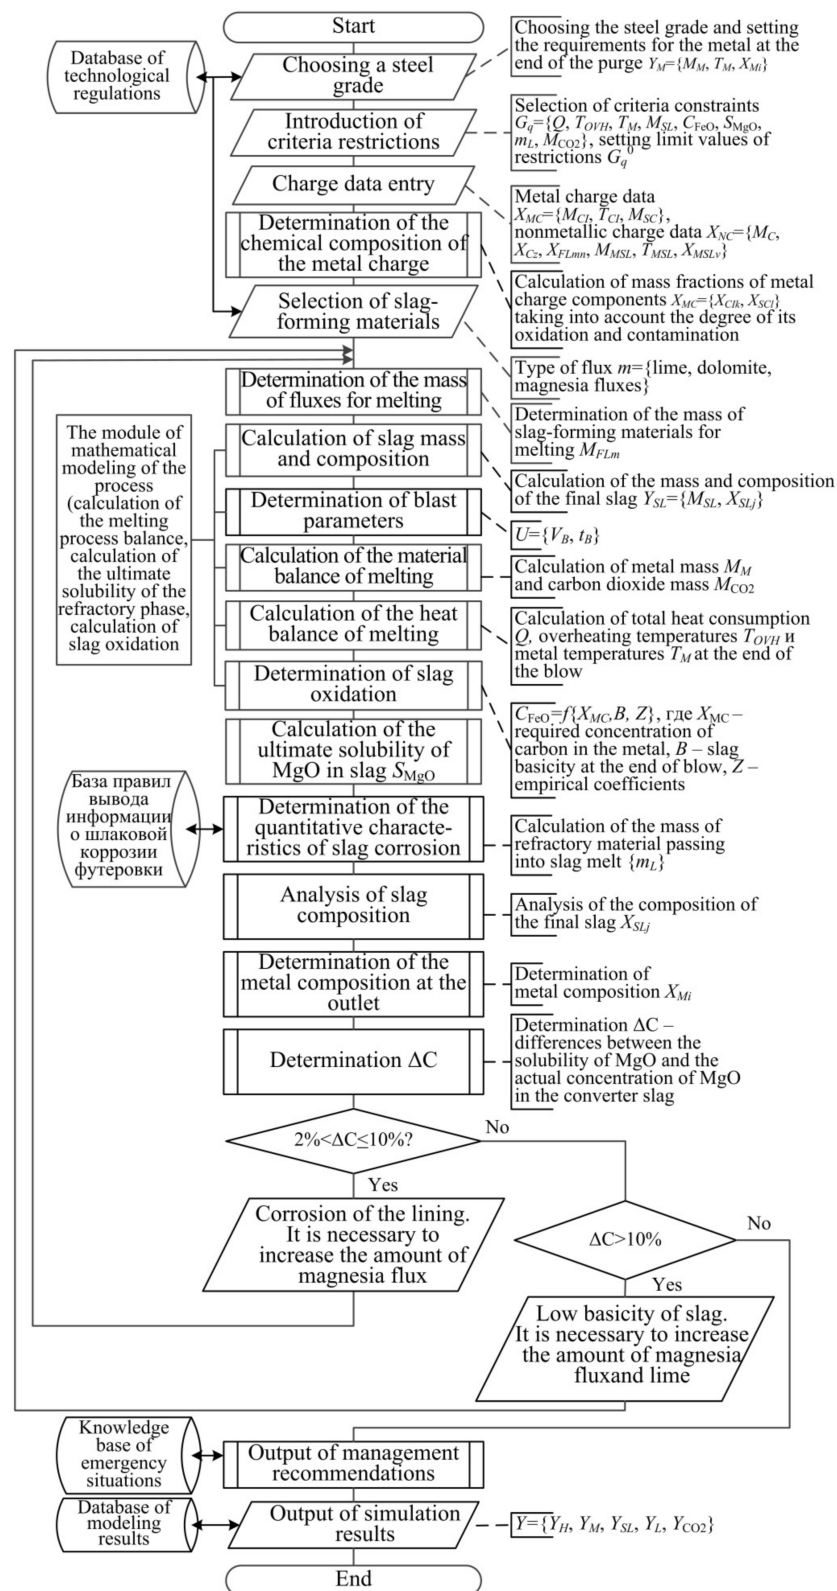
Start

Database of technological regulations

Choosing a steel grade

Choosing the steel grade and setting the requirements for the metal at the end of the purge $Y_M=\{M_M, T_M, X_{Mi}\}$

Introduction of criteria restrictions

Selection of criteria constraints $G_q=\{Q, T_{OVH}, T_M, M_{SL}, C_{FeO}, S_{MgO}, m_L, M_{CO2}\}$, setting limit values of restrictions $G_q^0$

Charge data entry

Metal charge data $X_{MC}=\{M_{Cl}, T_{Cl}, M_{SC}\}$, nonmetallic charge data $X_{NC}=\{M_C, X_{Cz}, X_{FLmn}, M_{MSL}, T_{MSL}, X_{MSLv}\}$

Determination of the chemical composition of the metal charge

Calculation of mass fractions of metal charge components $X_{MC}=\{X_{Clk}, X_{SCl}\}$ taking into account the degree of its oxidation and contamination

Selection of slag-forming materials

Type of flux $m$=\{lime, dolomite, magnesia fluxes\}

Determination of the mass of fluxes for melting

Determination of the mass of slag-forming materials for melting $M_{FLm}$

The module of mathematical modeling of the process (calculation of the melting process balance, calculation of the ultimate solubility of the refractory phase, calculation of slag oxidation

Calculation of slag mass and composition

Calculation of the mass and composition of the final slag $Y_{SL}=\{M_{SL}, X_{SLj}\}$

Determination of blast parameters

$U=\{V_B, t_B\}$

Calculation of the material balance of melting

Calculation of metal mass $M_M$ and carbon dioxide mass $M_{CO2}$

Calculation of the heat balance of melting

Calculation of total heat consumption $Q$, overheating temperatures $T_{OVH}$ и metal temperatures $T_M$ at the end of the blow

Determination of slag oxidation

$C_{FeO}=f\{X_{MC}, B, Z\}$, где $X_{MC}$ – required concentration of carbon in the metal, $B$ – slag basicity at the end of blow, $Z$ – empirical coefficients

Calculation of the ultimate solubility of MgO in slag $S_{MgO}$

База правил вывода информации о шлаковой коррозии футеровки

Determination of the quantitative characteristics of slag corrosion

Calculation of the mass of refractory material passing into slag melt $\{m_L\}$

Analysis of slag composition

Analysis of the composition of the final slag $X_{SLj}$

Determination of the metal composition at the outlet

Determination of metal composition $X_{Mi}$

Determination ΔC

Determination ΔC – differences between the solubility of MgO and the actual concentration of MgO in the converter slag

2%<ΔC≤10%?

No

Yes

Corrosion of the lining. It is necessary to increase the amount of magnesia flux

ΔC>10%

No

Yes

Low basicity of slag. It is necessary to increase the amount of magnesia fluxand lime

Knowledge base of emergency situations

Output of management recommendations

Database of modeling results

Output of simulation results

$Y=\{Y_H, Y_M, Y_{SL}, Y_L, Y_{CO2}\}$

End